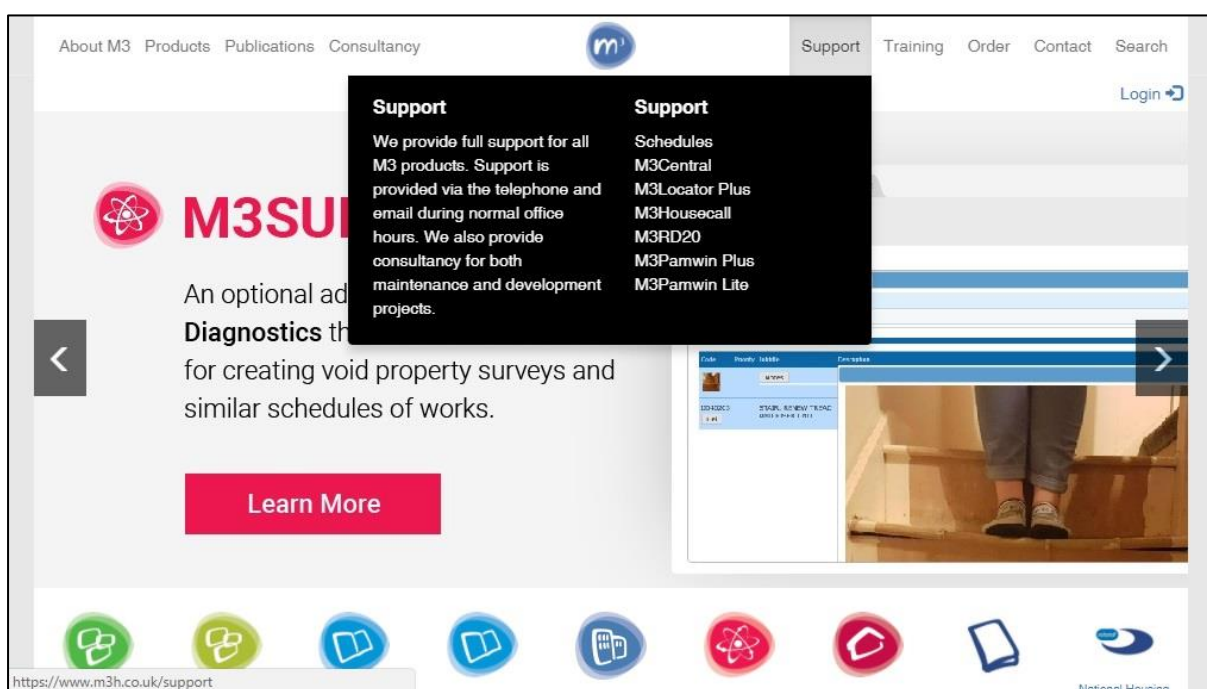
About M3 Products Publications Consultancy

m

Support Training Order Contact Search

Login

Support

We provide full support for all M3 products. Support is provided via the telephone and email during normal office hours. We also provide consultancy for both maintenance and development projects.

Support

Schedules
M3Central
M3Locator Plus
M3Housecall
M3RD20
M3Pamwin Plus
M3Pamwin Lite

M3SU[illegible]

An optional ad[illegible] Diagnostics th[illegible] for creating void property surveys and similar schedules of works.

Learn More

National Housing

https://www.m3h.co.uk/support